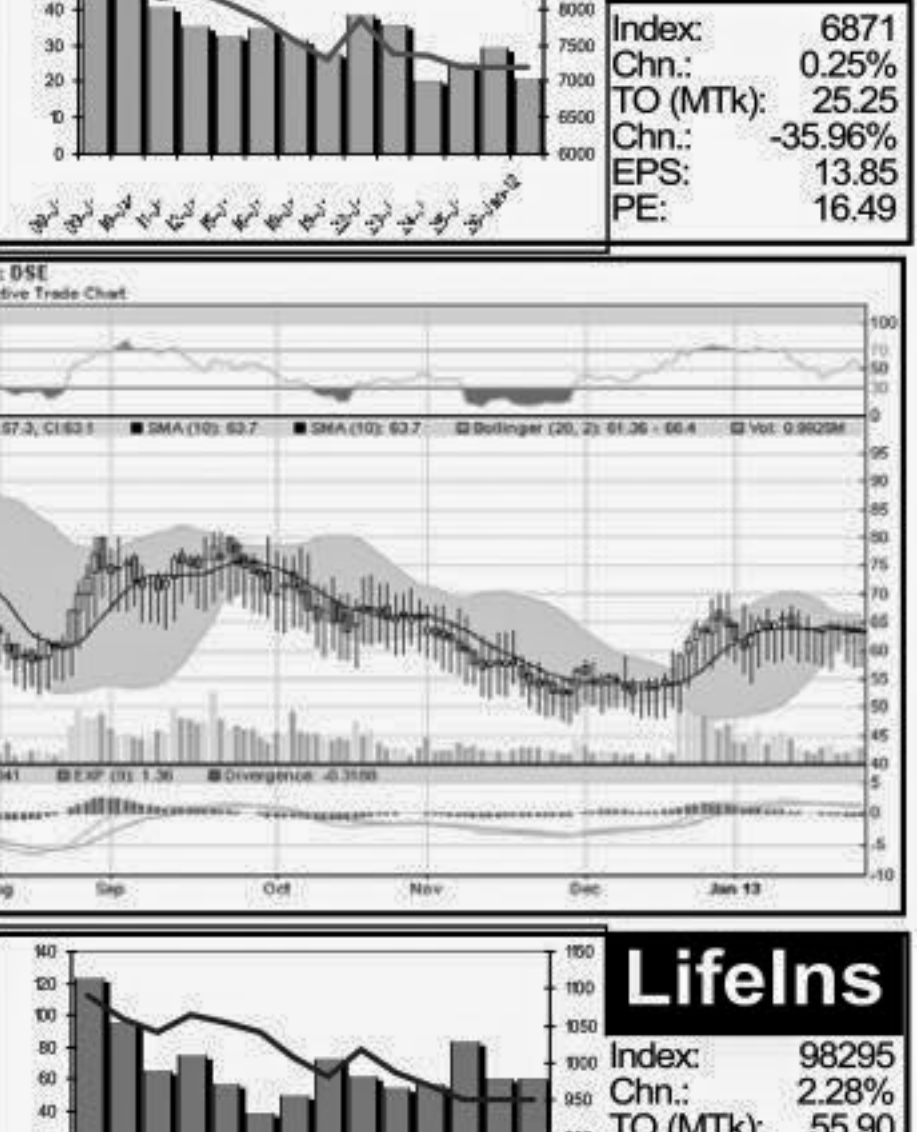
40
30
20
10
0

8000
7500
7000
6500
6000

| | |
|---|---|
| Index: | 6871 |
| Chn.: | 0.25% |
| TO (MTk): | 25.25 |
| Chn.: | -35.96% |
| EPS: | 13.85 |
| PE: | 16.49 |

: DSE
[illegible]tive Trade Chart

100
70
50
30
0

57.3, Cl:63.1 ■ SMA (10): 63.7 ■ SMA (10): 63.7 ▤ Bollinger (20, 2): 61.36 - 66.4 ▤ Vol: 0.9925M

95
90
85
80
75
70
65
60
55
50
45
40

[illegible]941 ▤ EXP (9): 1.36 ■ Divergence: -0.3150

5
0
-5
-10

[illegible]g Sep Oct Nov Dec Jan 13

140
120
100
80
60
40

1150
1100
1050
1000
950

LifeIns

| | |
|---|---|
| Index: | 98295 |
| Chn.: | 2.28% |
| TO (MTk): | 55.90 |